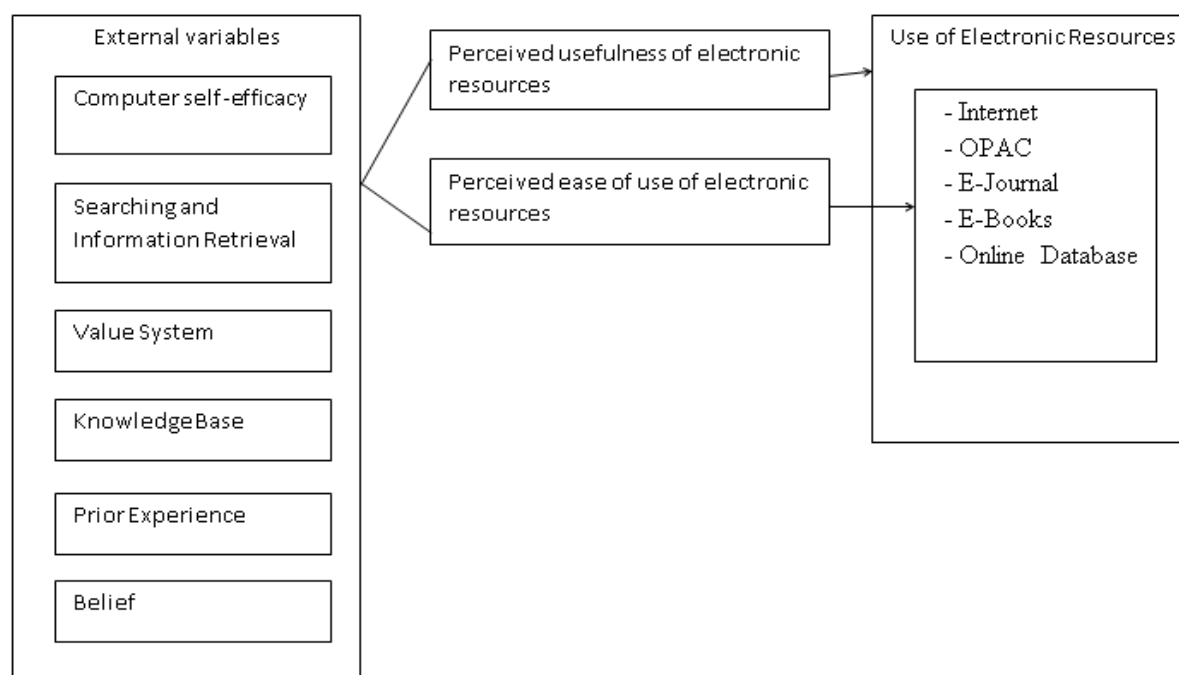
External variables

Computer self-efficacy

Searching and Information Retrieval

Value System

Knowledge Base

Prior Experience

Belief

Perceived usefulness of electronic resources

Perceived ease of use of electronic resources

Use of Electronic Resources

- Internet
- OPAC
- E-Journal
- E-Books
- Online Database